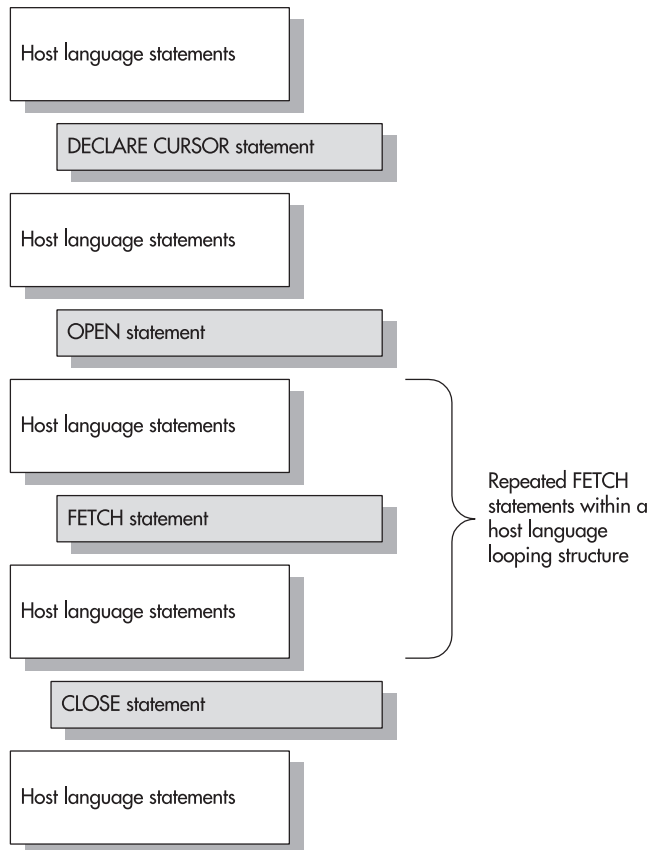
Host language statements

DECLARE CURSOR statement

Host language statements

OPEN statement

Host language statements

FETCH statement

Host language statements

Repeated FETCH statements within a host language looping structure

CLOSE statement

Host language statements